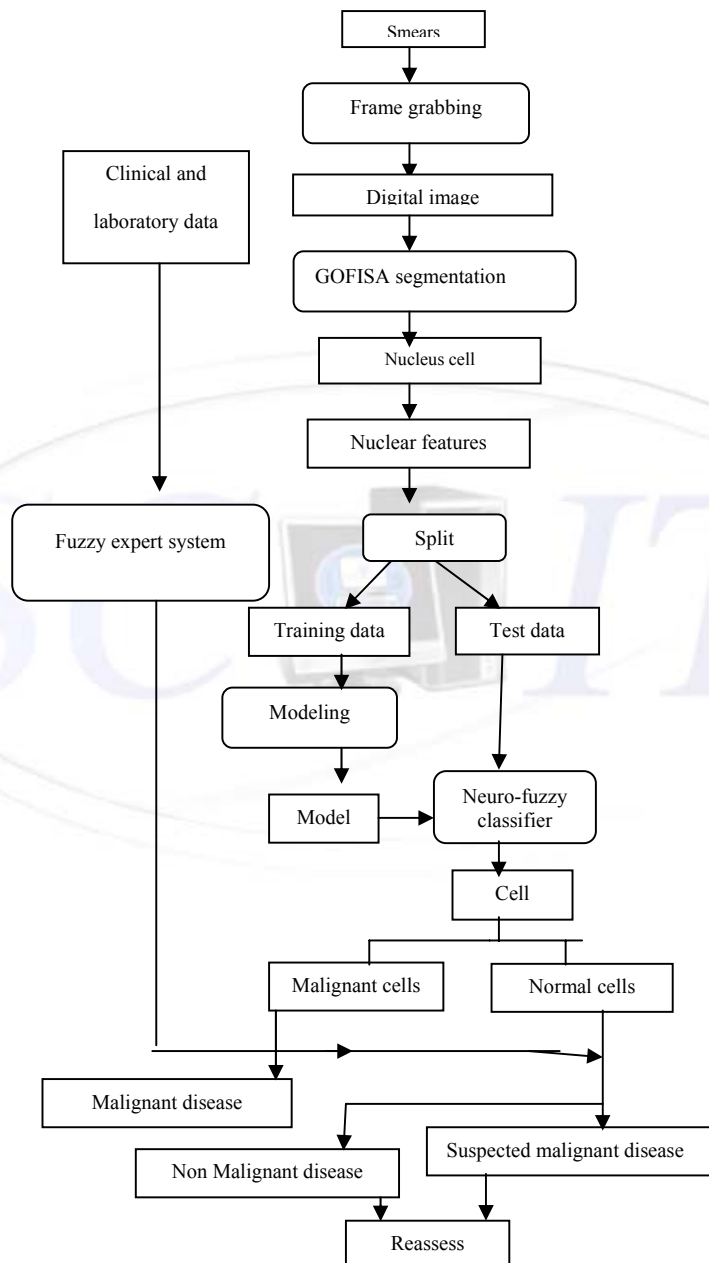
Smears

Frame grabbing

Clinical and laboratory data

Digital image

GOFISA segmentation

Nucleus cell

Nuclear features

Fuzzy expert system

Split

Training data

Test data

Modeling

Model

Neuro-fuzzy classifier

Cell

Malignant cells

Normal cells

Malignant disease

Non Malignant disease

Suspected malignant disease

Reassess